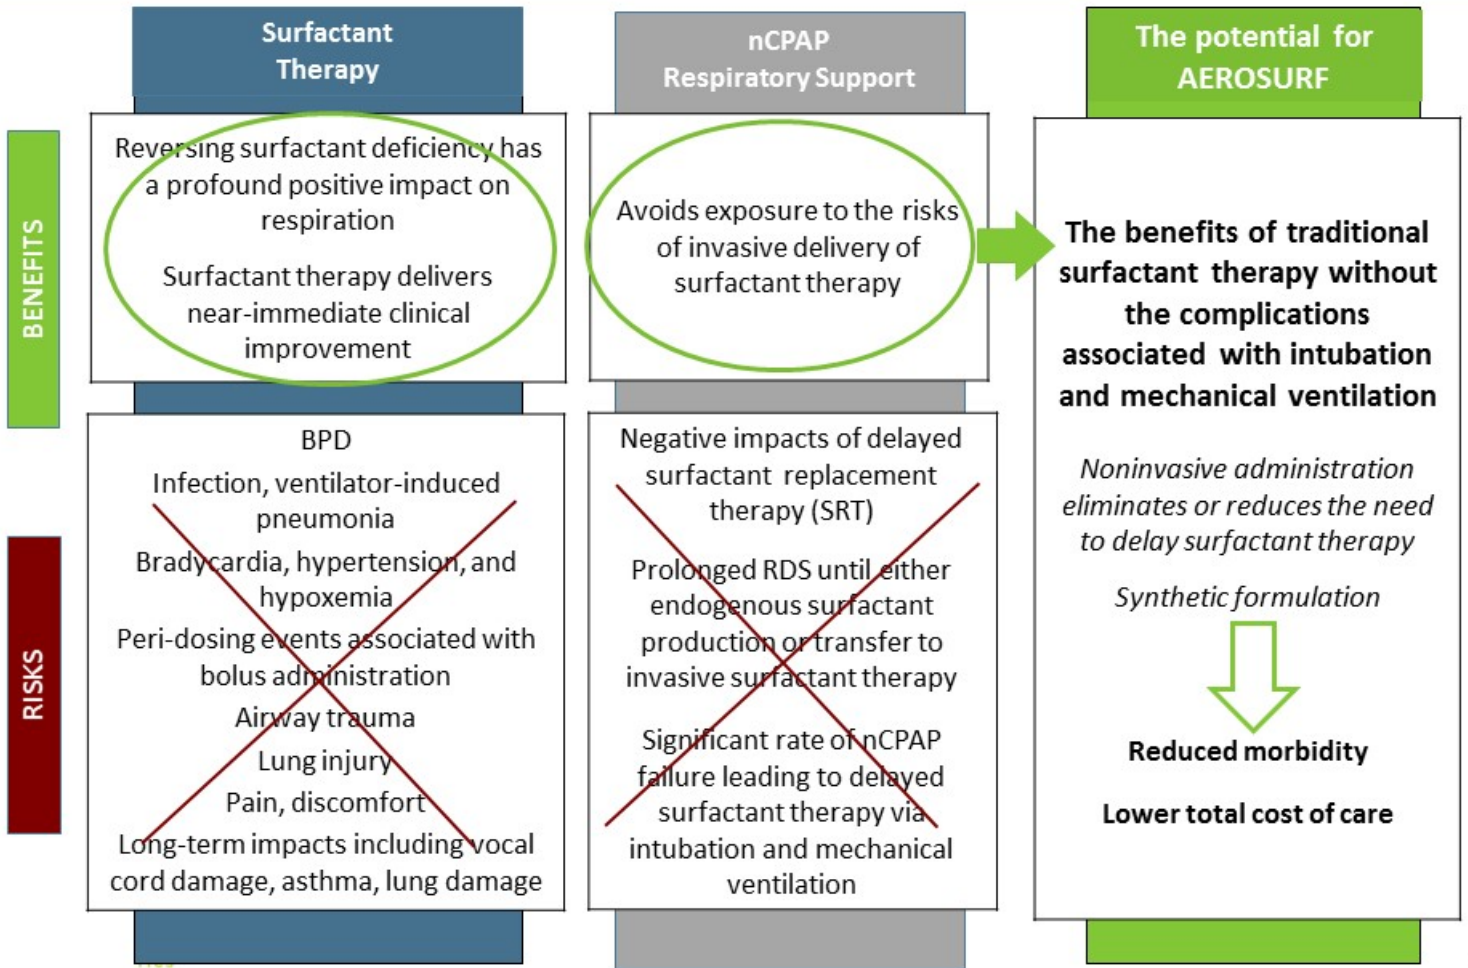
Surfactant Therapy

nCPAP Respiratory Support

The potential for AEROSURF

BENEFITS

Reversing surfactant deficiency has a profound positive impact on respiration

Surfactant therapy delivers near-immediate clinical improvement

Avoids exposure to the risks of invasive delivery of surfactant therapy

The benefits of traditional surfactant therapy without the complications associated with intubation and mechanical ventilation

Noninvasive administration eliminates or reduces the need to delay surfactant therapy

Synthetic formulation

Reduced morbidity

Lower total cost of care

RISKS

BPD

Infection, ventilator-induced pneumonia

Bradycardia, hypertension, and hypoxemia

Peri-dosing events associated with bolus administration

Airway trauma

Lung injury

Pain, discomfort

Long-term impacts including vocal cord damage, asthma, lung damage

Negative impacts of delayed surfactant replacement therapy (SRT)

Prolonged RDS until either endogenous surfactant production or transfer to invasive surfactant therapy

Significant rate of nCPAP failure leading to delayed surfactant therapy via intubation and mechanical ventilation